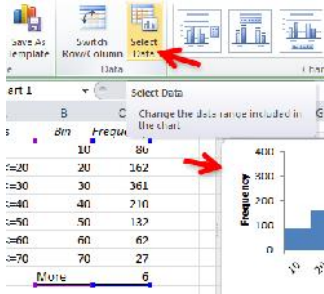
Save As Template | Switch Row/Column | Select Data | Data | Char

Select Data
Change the data range included in the chart.

art 1

| | B | C |
|---|---|---|
| s | Bin | Freque |
| | 10 | 80 |
| <=20 | 20 | 162 |
| <=30 | 30 | 361 |
| <=40 | 40 | 210 |
| <=50 | 50 | 132 |
| <=60 | 60 | 62 |
| <=70 | 70 | 27 |
| | More | 6 |

400
300
200
100
0
Frequency
10
20